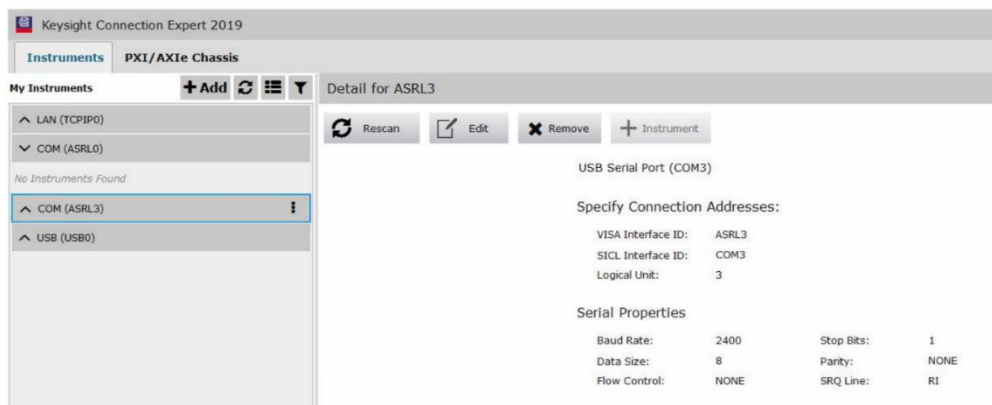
Keysight Connection Expert 2019

Instruments PXI/AXIe Chassis

My Instruments + Add

Detail for ASRL3

LAN (TCPIP0)

COM (ASRL0)

No Instruments Found

COM (ASRL3)

USB (USB0)

Rescan Edit Remove + Instrument

USB Serial Port (COM3)

Specify Connection Addresses:

VISA Interface ID: ASRL3
SICL Interface ID: COM3
Logical Unit: 3

Serial Properties

| Baud Rate: | 2400 | Stop Bits: | 1 |
|---|---|---|---|
| Data Size: | 8 | Parity: | NONE |
| Flow Control: | NONE | SRQ Line: | RI |